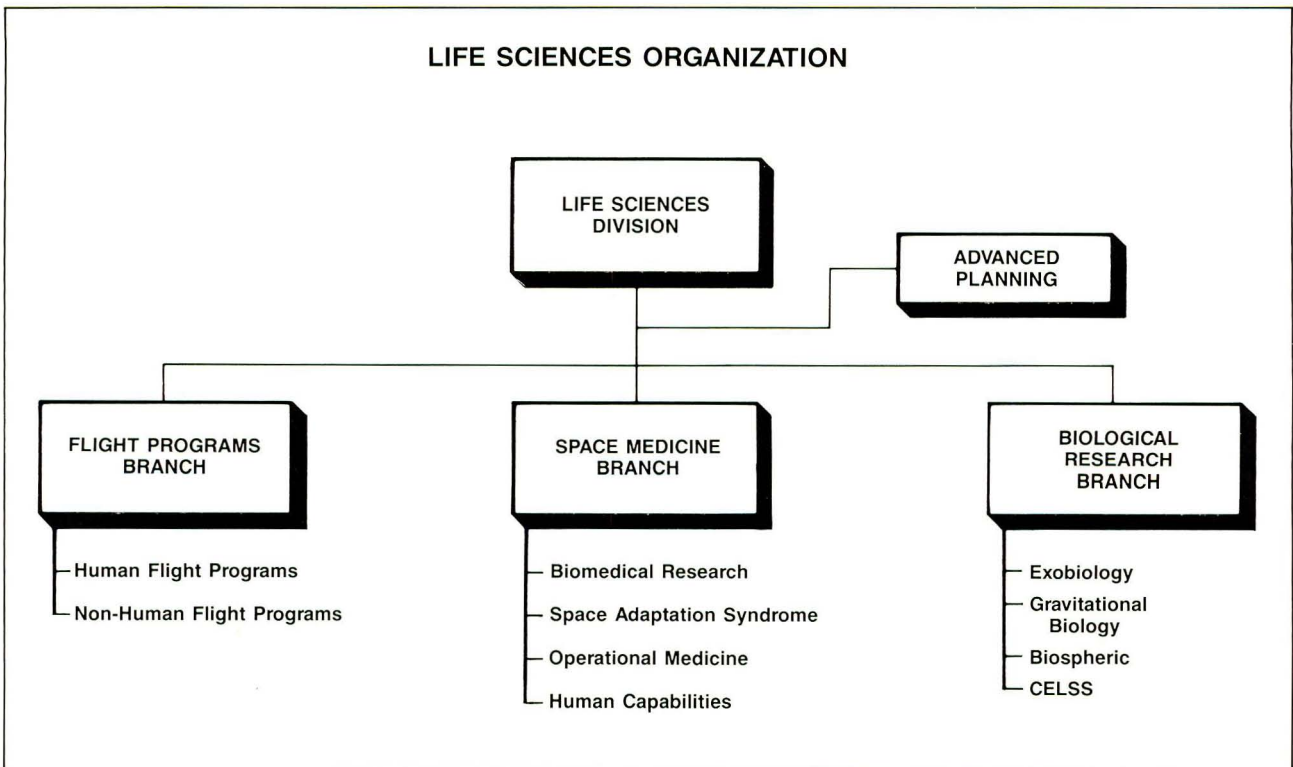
LIFE SCIENCES ORGANIZATION

LIFE SCIENCES DIVISION

ADVANCED PLANNING

FLIGHT PROGRAMS BRANCH

Human Flight Programs

Non-Human Flight Programs

SPACE MEDICINE BRANCH

Biomedical Research

Space Adaptation Syndrome

Operational Medicine

Human Capabilities

BIOLOGICAL RESEARCH BRANCH

Exobiology

Gravitational Biology

Biospheric

CELSS